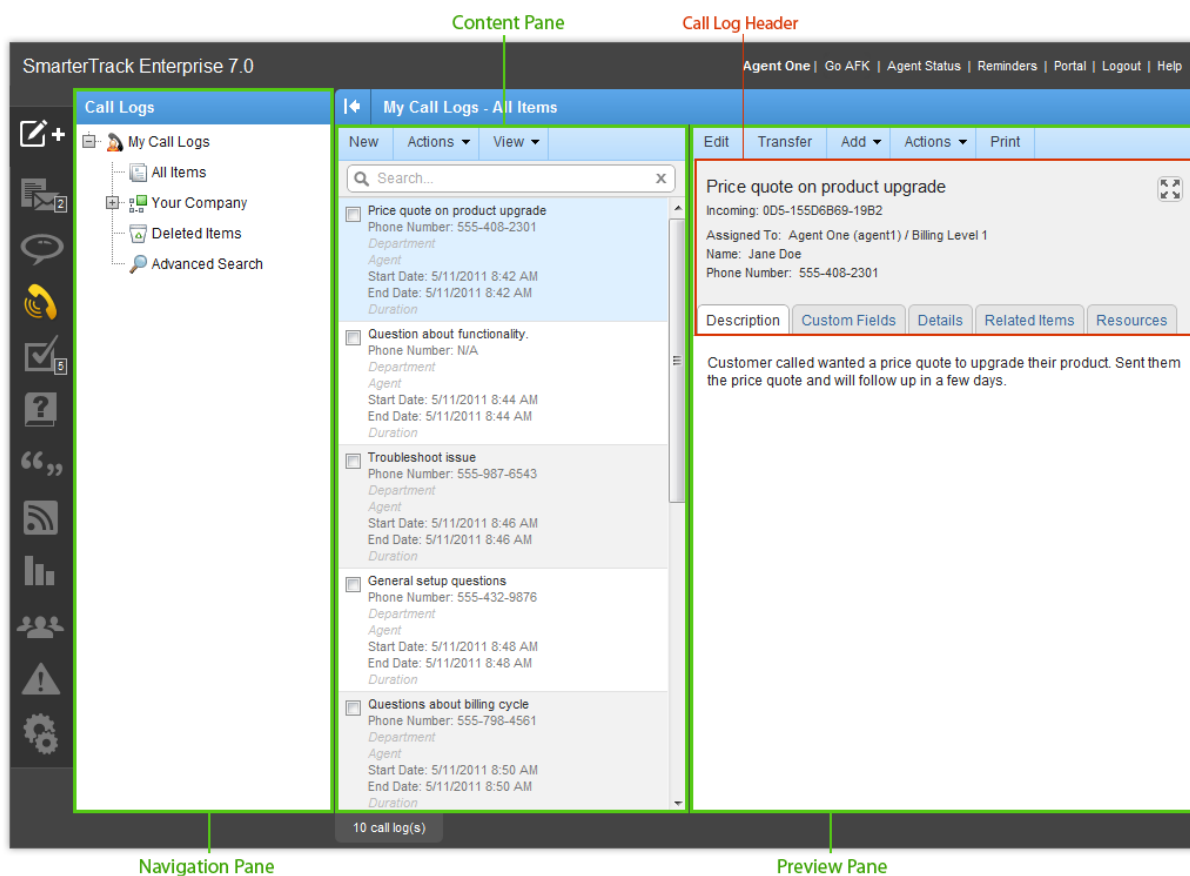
Content Pane

Call Log Header

SmarterTrack Enterprise 7.0

Agent One | Go AFK | Agent Status | Reminders | Portal | Logout | Help

2

5

Call Logs

My Call Logs
All Items
Your Company
Deleted Items
Advanced Search

My Call Logs - All Items

New | Actions | View

Search...

Price quote on product upgrade
Phone Number: 555-408-2301
Department
Agent
Start Date: 5/11/2011 8:42 AM
End Date: 5/11/2011 8:42 AM
Duration

Question about functionality.
Phone Number: N/A
Department
Agent
Start Date: 5/11/2011 8:44 AM
End Date: 5/11/2011 8:44 AM
Duration

Troubleshoot issue
Phone Number: 555-987-6543
Department
Agent
Start Date: 5/11/2011 8:46 AM
End Date: 5/11/2011 8:46 AM
Duration

General setup questions
Phone Number: 555-432-9876
Department
Agent
Start Date: 5/11/2011 8:48 AM
End Date: 5/11/2011 8:48 AM
Duration

Questions about billing cycle
Phone Number: 555-798-4561
Department
Agent
Start Date: 5/11/2011 8:50 AM
End Date: 5/11/2011 8:50 AM
Duration

10 call log(s)

Edit | Transfer | Add | Actions | Print

Price quote on product upgrade
Incoming: 0D5-155D6B69-19B2
Assigned To: Agent One (agent1) / Billing Level 1
Name: Jane Doe
Phone Number: 555-408-2301

Description | Custom Fields | Details | Related Items | Resources

Customer called wanted a price quote to upgrade their product. Sent them the price quote and will follow up in a few days.

Navigation Pane

Preview Pane